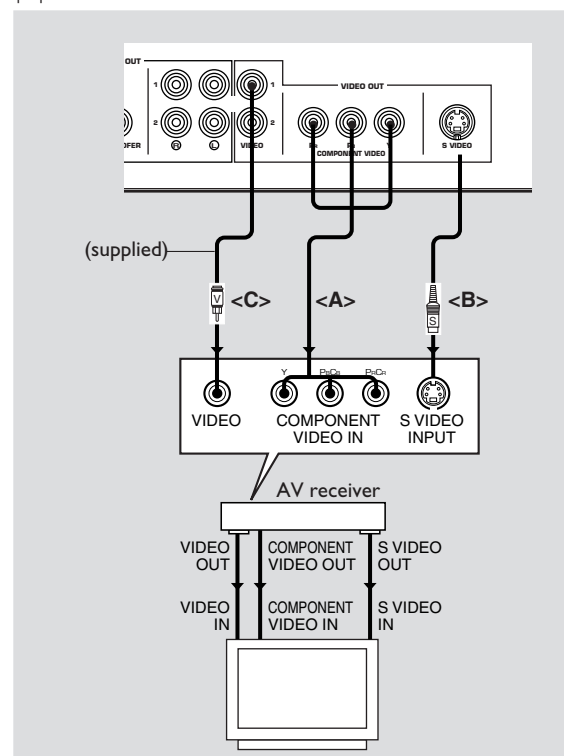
OUT

1

2

OFER

R

L

1

2

VIDEO

VIDEO OUT

PB

PR

Y

COMPONENT VIDEO

S VIDEO

(supplied)

V

<C>

<A>

S

<B>

Y

PB/CB

PR/CR

VIDEO

COMPONENT VIDEO IN

S VIDEO INPUT

AV receiver

VIDEO OUT

COMPONENT VIDEO OUT

S VIDEO OUT

VIDEO IN

COMPONENT VIDEO IN

S VIDEO IN